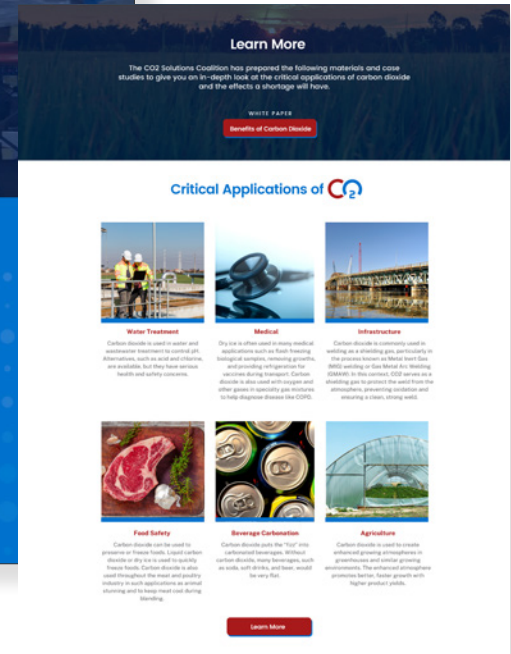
Learn More

The CO2 Solutions Coalition has prepared the following materials and case studies to give you an in-depth look at the critical applications of carbon dioxide and the effects a shortage will have.

WHITE PAPER

Benefits of Carbon Dioxide

Critical Applications of $CO_2$

Water Treatment

Carbon dioxide is used in water and wastewater treatment to control pH. Alternatives, such as acid and chlorine, are available, but they have serious health and safety concerns.

Medical

Dry ice is often used in many medical applications such as flash freezing biological samples, removing growths, and providing refrigeration for vaccines during transport. Carbon dioxide is also used with oxygen and other gases in specialty gas mixtures to help diagnose disease like COPD.

Infrastructure

Carbon dioxide is commonly used in welding as a shielding gas, particularly in the process known as Metal Inert Gas (MIG) welding or Gas Metal Arc Welding (GMAW). In this context, CO2 serves as a shielding gas to protect the weld from the atmosphere, preventing oxidation and ensuring a clean, strong weld.

Food Safety

Carbon dioxide can be used to preserve or freeze foods. Liquid carbon dioxide or dry ice is used to quickly freeze foods. Carbon dioxide is also used throughout the meat and poultry industry in such applications as animal stunning and to keep meat cool during blending.

Beverage Carbonation

Carbon dioxide puts the "fizz" into carbonated beverages. Without carbon dioxide, many beverages, such as soda, soft drinks, and beer, would be very flat.

Agriculture

Carbon dioxide is used to create enhanced growing atmospheres in greenhouses and similar growing environments. The enhanced atmosphere promotes better, faster growth with higher product yields.

Learn More